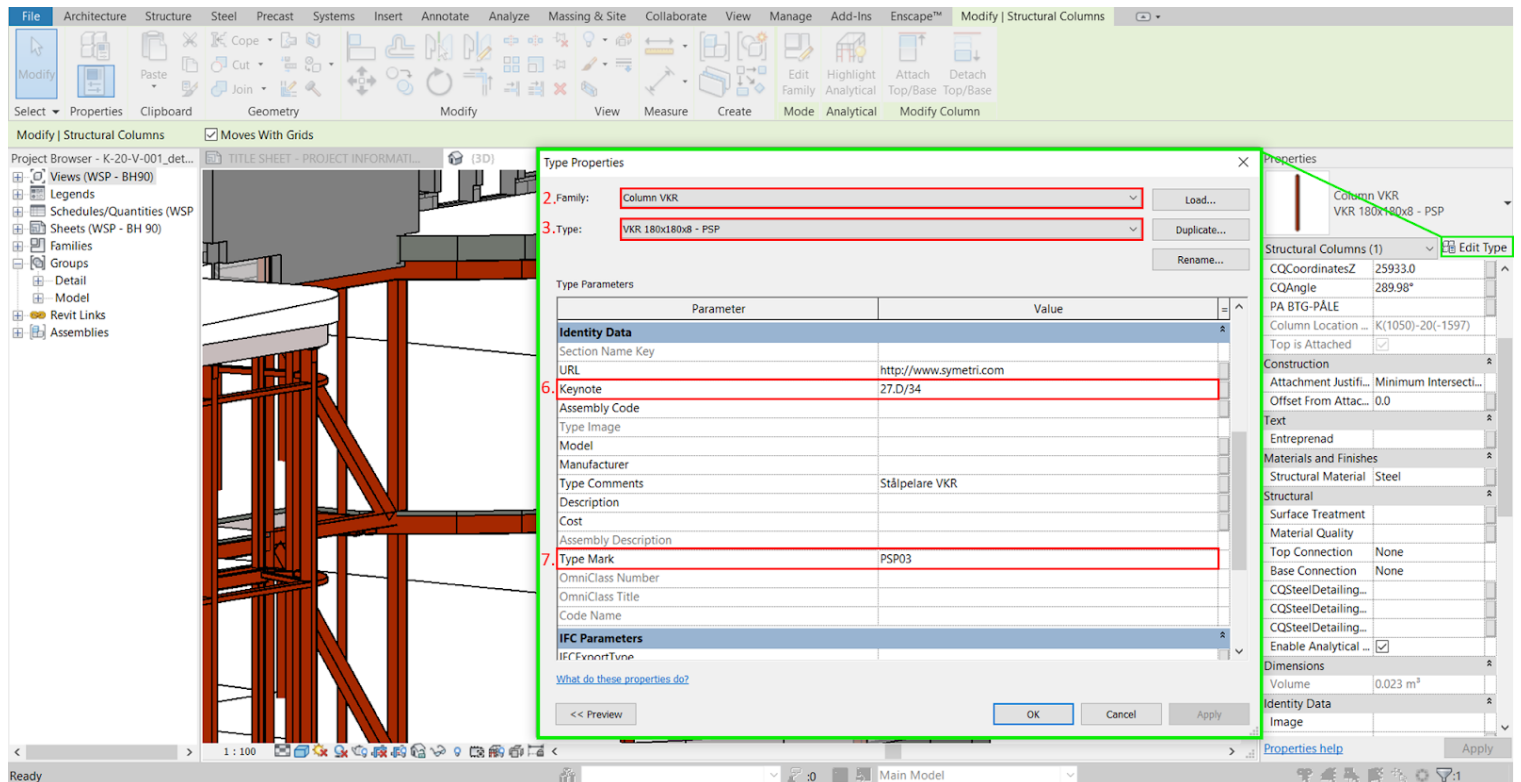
File Architecture Structure Steel Precast Systems Insert Annotate Analyze Massing & Site Collaborate View Manage Add-Ins Enscape™ Modify | Structural Columns

Modify Paste Cope Cut Join Edit Family Highlight Analytical Attach Top/Base Detach Top/Base

Select Properties Clipboard Geometry Modify View Measure Create Mode Analytical Modify Column

Modify | Structural Columns Moves With Grids

Project Browser - K-20-V-001_det...
Views (WSP - BH90)
Legends
Schedules/Quantities (WSP
Sheets (WSP - BH 90)
Families
Groups
Detail
Model
Revit Links
Assemblies

TITLE SHEET - PROJECT INFORMATI... {3D}

Type Properties

2. Family: Column VKR
Load...
3. Type: VKR 180x180x8 - PSP
Duplicate...
Rename...

Type Parameters

| Parameter | Value |
|---|---|
| Identity Data | |
| Section Name Key | |
| URL | http://www.symetri.com |
| 6. Keynote | 27.D/34 |
| Assembly Code | |
| Type Image | |
| Model | |
| Manufacturer | |
| Type Comments | Stålpelare VKR |
| Description | |
| Cost | |
| Assembly Description | |
| 7. Type Mark | PSP03 |
| OmniClass Number | |
| OmniClass Title | |
| Code Name | |
| IFC Parameters | |
| IFCExportType | |

What do these properties do?

<< Preview OK Cancel Apply

Properties
Column VKR
VKR 180x180x8 - PSP
Structural Columns (1) Edit Type

| | |
|---|---|
| CQCoordinatesZ | 25933.0 |
| CQAngle | 289.98° |
| PA BTG-PÅLE | |
| Column Location ... | K(1050)-20(-1597) |
| Top is Attached | |
| Construction | |
| Attachment Justifi... | Minimum Intersecti... |
| Offset From Attac... | 0.0 |
| Text | |
| Entreprenad | |
| Materials and Finishes | |
| Structural Material | Steel |
| Structural | |
| Surface Treatment | |
| Material Quality | |
| Top Connection | None |
| Base Connection | None |
| CQSteelDetailing... | |
| CQSteelDetailing... | |
| CQSteelDetailing... | |
| Enable Analytical ... | |
| Dimensions | |
| Volume | 0.023 m³ |
| Identity Data | |
| Image | |

Properties help Apply

1 : 100

Ready :0 Main Model :1